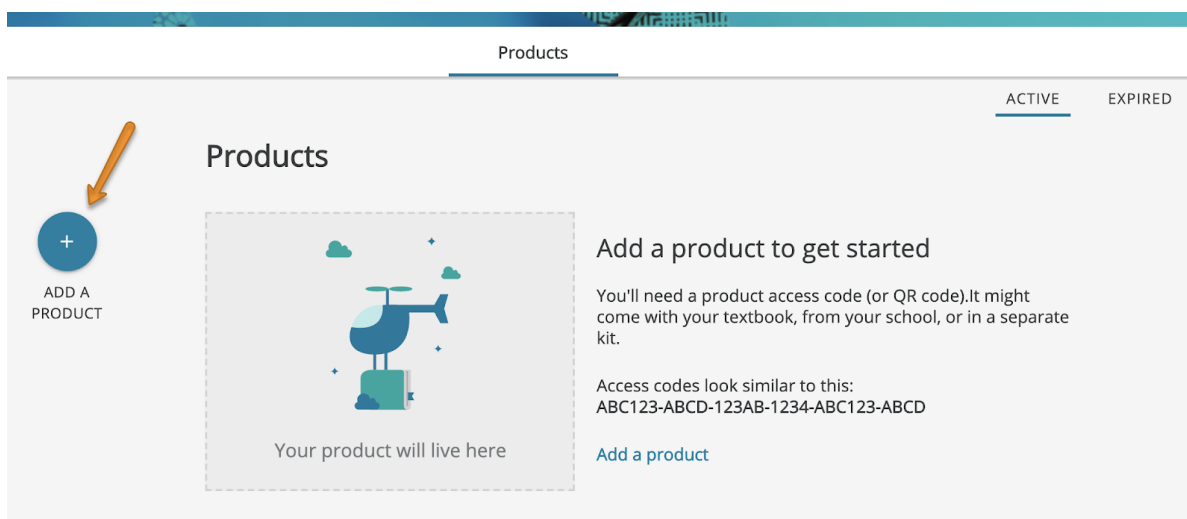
Products

ACTIVE EXPIRED

Products

+

ADD A PRODUCT

Your product will live here

Add a product to get started

You'll need a product access code (or QR code).It might come with your textbook, from your school, or in a separate kit.

Access codes look similar to this:
ABC123-ABCD-123AB-1234-ABC123-ABCD

Add a product